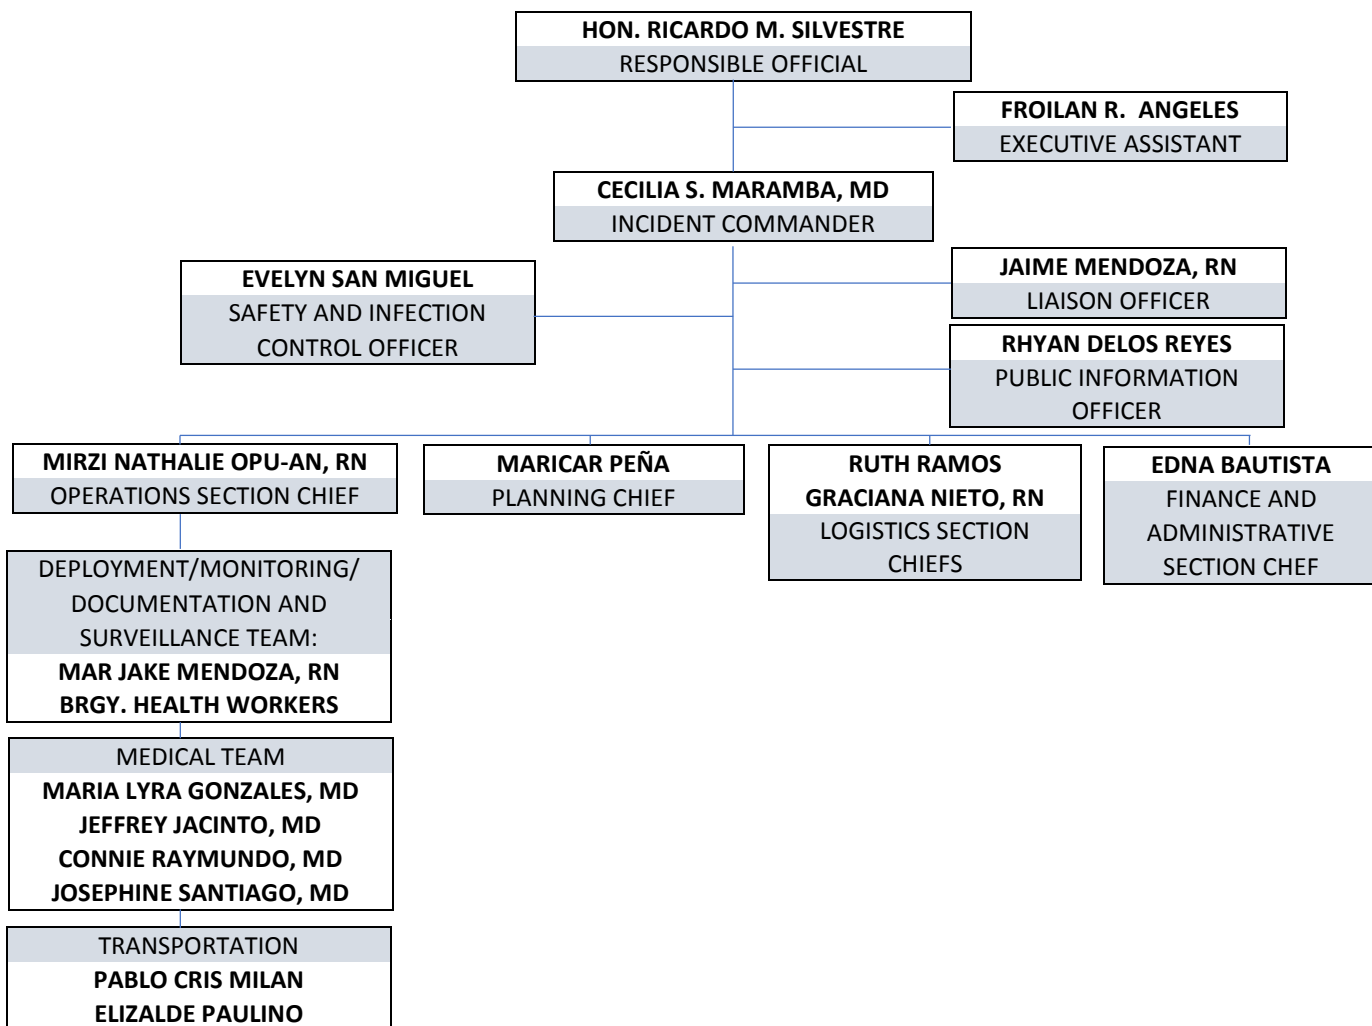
HON. RICARDO M. SILVESTRE
RESPONSIBLE OFFICIAL

FROILAN R. ANGELES
EXECUTIVE ASSISTANT

CECILIA S. MARAMBA, MD
INCIDENT COMMANDER

EVELYN SAN MIGUEL
SAFETY AND INFECTION CONTROL OFFICER

JAIME MENDOZA, RN
LIAISON OFFICER

RHYAN DELOS REYES
PUBLIC INFORMATION OFFICER

MIRZI NATHALIE OPU-AN, RN
OPERATIONS SECTION CHIEF

MARICAR PEÑA
PLANNING CHIEF

RUTH RAMOS
GRACIANA NIETO, RN
LOGISTICS SECTION CHIEFS

EDNA BAUTISTA
FINANCE AND ADMINISTRATIVE SECTION CHEF

DEPLOYMENT/MONITORING/ DOCUMENTATION AND SURVEILLANCE TEAM:
MAR JAKE MENDOZA, RN
BRGY. HEALTH WORKERS

MEDICAL TEAM
MARIA LYRA GONZALES, MD
JEFFREY JACINTO, MD
CONNIE RAYMUNDO, MD
JOSEPHINE SANTIAGO, MD

TRANSPORTATION
PABLO CRIS MILAN
ELIZALDE PAULINO